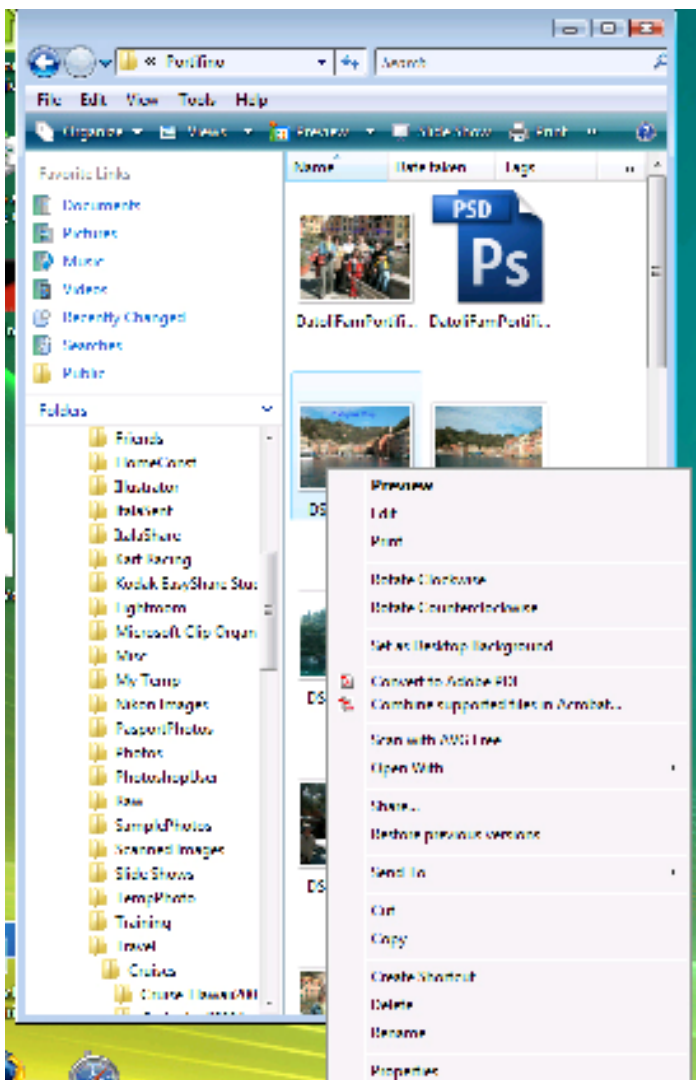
« Portfino

Search

File Edit View Tools Help

Organize Views Preview Slide Show Print

Favorite Links

Documents

Pictures

Music

Videos

Recently Changed

Searches

Public

Folders

Friends

HomeConst

Illustrator

Itelevent

KodakShare

Kart Racing

Kodak EasyShare Sto

Lightroom

Microsoft Clip Organ

Misc

My Tramp

Nikon Images

PassportPhotos

Photos

PhotoshopDocs

Raw

SamplePhotos

Scanned Images

Slide Shows

TempPhoto

Training

Travel

Cruises

Cruise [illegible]

Name

Date taken

Tags

PSD

Ps

DataIIFamPortfi...

DataIIFamPortfi...

DS

DS

DS

Preview

Edit

Print

Rotate Clockwise

Rotate Counterclockwise

Set as Desktop Background

Convert to Adobe PDF

Combine supported files in Acrobat...

Scan with AVG Free

Open With

Share...

Restore previous versions

Send To

Cut

Copy

Create Shortcut

Delete

Rename

Properties